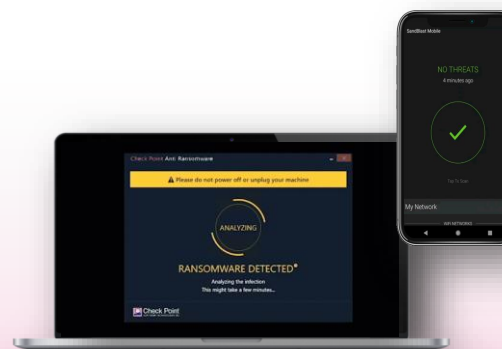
Check Point Anti Ransomware

⚠ Please do not power off or unplug your machine

ANALYZING

RANSOMWARE DETECTED*

Analyzing the infection
This might take a few minutes...

Check Point

SandBlast Mobile

NO THREATS
4 minutes ago

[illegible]

My Network

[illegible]